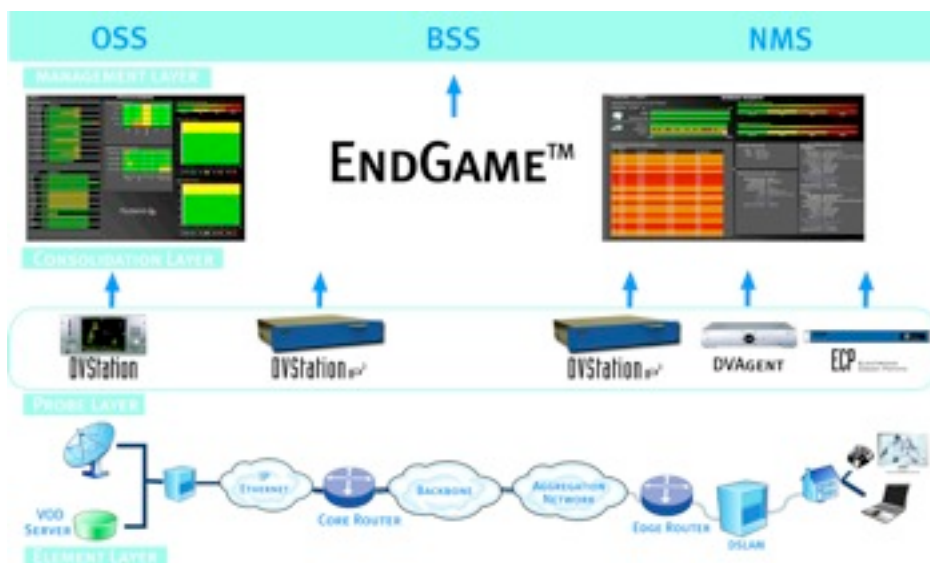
OSS BSS NMS

MANAGEMENT LAYER

ENDGAME™

CONSOLIDATION LAYER

DVStation DVStation$_{g2}$ DVStation$_{g2}$ DVAGENT ECP

PROBE LAYER

VOD SERVER

IP ETHERNET

CORE ROUTER

BACKBONE

AGGREGATION NETWORK

EDGE ROUTER

DSLAM

ELEMENT LAYER